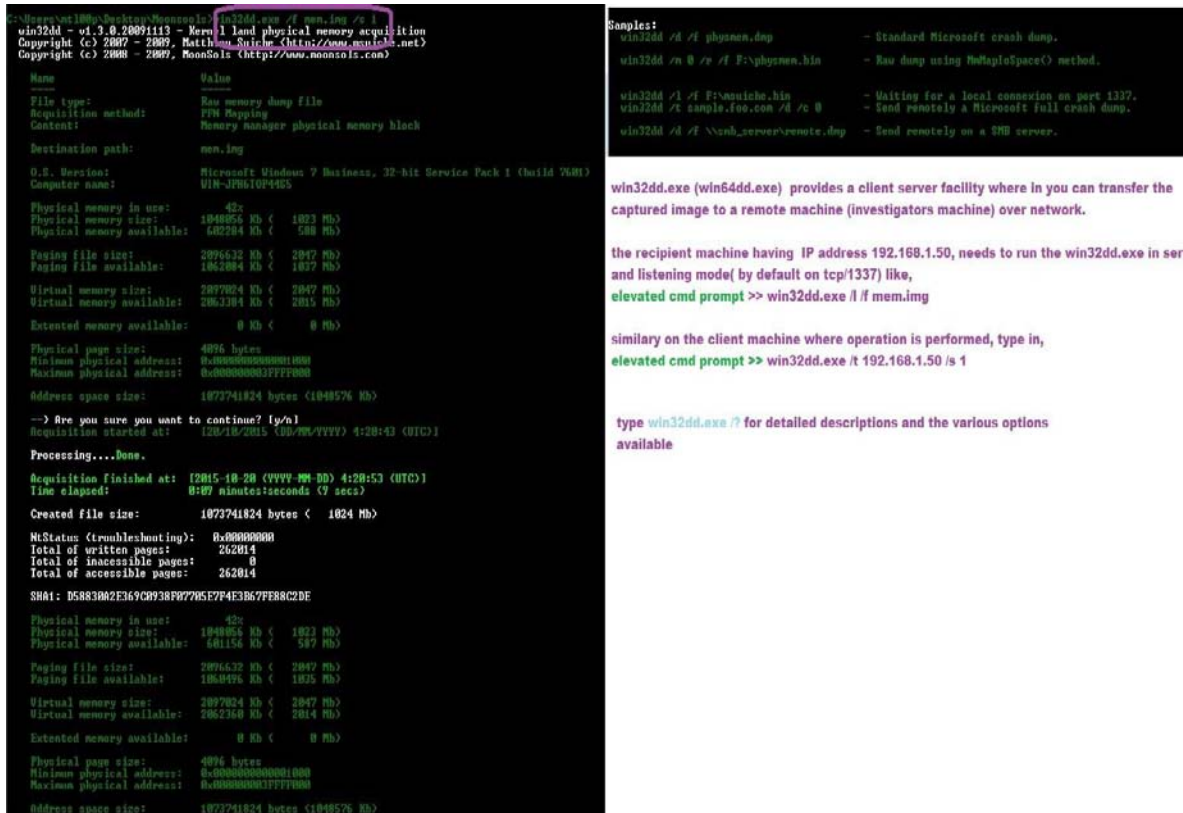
C:\Users\ntl00p\Desktop\Moonsols>win32dd.exe /f mem.img /c 1
win32dd - v1.3.0.20091113 - Kernel land physical memory acquisition
Copyright (c) 2007 - 2009, Matthieu Suiche (http://www.msuiche.net)
Copyright (c) 2008 - 2009, MoonSols (http://www.moonsols.com)

Name Value
---- -----
File type: Raw memory dump file
Acquisition method: PFN Mapping
Content: Memory manager physical memory block

Destination path: mem.img

O.S. Version: Microsoft Windows 7 Business, 32-bit Service Pack 1 (build 7601)
Computer name: WIN-JP86IOP4465

Physical memory in use: 42%
Physical memory size: 1048056 Kb ( 1023 Mb)
Physical memory available: 602284 Kb ( 588 Mb)

Paging file size: 2096632 Kb ( 2047 Mb)
Paging file available: 1062084 Kb ( 1037 Mb)

Virtual memory size: 2097024 Kb ( 2047 Mb)
Virtual memory available: 2063384 Kb ( 2015 Mb)

Extented memory available: 0 Kb ( 0 Mb)

Physical page size: 4096 bytes
Minimum physical address: 0x0000000000001000
Maximum physical address: 0x000000003FFFF000

Address space size: 1073741824 bytes (1048576 Kb)

--> Are you sure you want to continue? [y/n]
Acquisition started at: [20/10/2015 (DD/MM/YYYY) 4:20:43 (UTC)]

Processing....Done.

Acquisition finished at: [2015-10-20 (YYYY-MM-DD) 4:20:53 (UTC)]
Time elapsed: 0:07 minutes:seconds (7 secs)

Created file size: 1073741824 bytes ( 1024 Mb)

NtStatus (troubleshooting): 0x00000000
Total of written pages: 262014
Total of inacessible pages: 0
Total of accessible pages: 262014

SHA1: D5883A2E369CA938F077A5E7F4E3B67FE88C2DE

Physical memory in use: 42%
Physical memory size: 1048056 Kb ( 1023 Mb)
Physical memory available: 601156 Kb ( 587 Mb)

Paging file size: 2096632 Kb ( 2047 Mb)
Paging file available: 1060496 Kb ( 1035 Mb)

Virtual memory size: 2097024 Kb ( 2047 Mb)
Virtual memory available: 2062360 Kb ( 2014 Mb)

Extented memory available: 0 Kb ( 0 Mb)

Physical page size: 4096 bytes
Minimum physical address: 0x0000000000001000
Maximum physical address: 0x000000003FFFF000

Address space size: 1073741824 bytes (1048576 Kb)

Samples:
win32dd /d /f physmem.dmp - Standard Microsoft crash dump.

win32dd /m 0 /r /f F:\physmem.bin - Raw dump using MmMapIoSpace() method.

win32dd /l /f F:\msuiche.bin - Waiting for a local connexion on port 1337.
win32dd /t sample.foo.com /d /c 0 - Send remotely a Microsoft full crash dump.

win32dd /d /f \\smb_server\remote.dmp - Send remotely on a SMB server.

win32dd.exe (win64dd.exe) provides a client server facility where in you can transfer the captured image to a remote machine (investigators machine) over network.

the recipient machine having IP address 192.168.1.50, needs to run the win32dd.exe in ser and listening mode( by default on tcp/1337) like,
elevated cmd prompt >> win32dd.exe /l /f mem.img

similary on the client machine where operation is performed, type in,
elevated cmd prompt >> win32dd.exe /t 192.168.1.50 /s 1

type win32dd.exe /? for detailed descriptions and the various options available